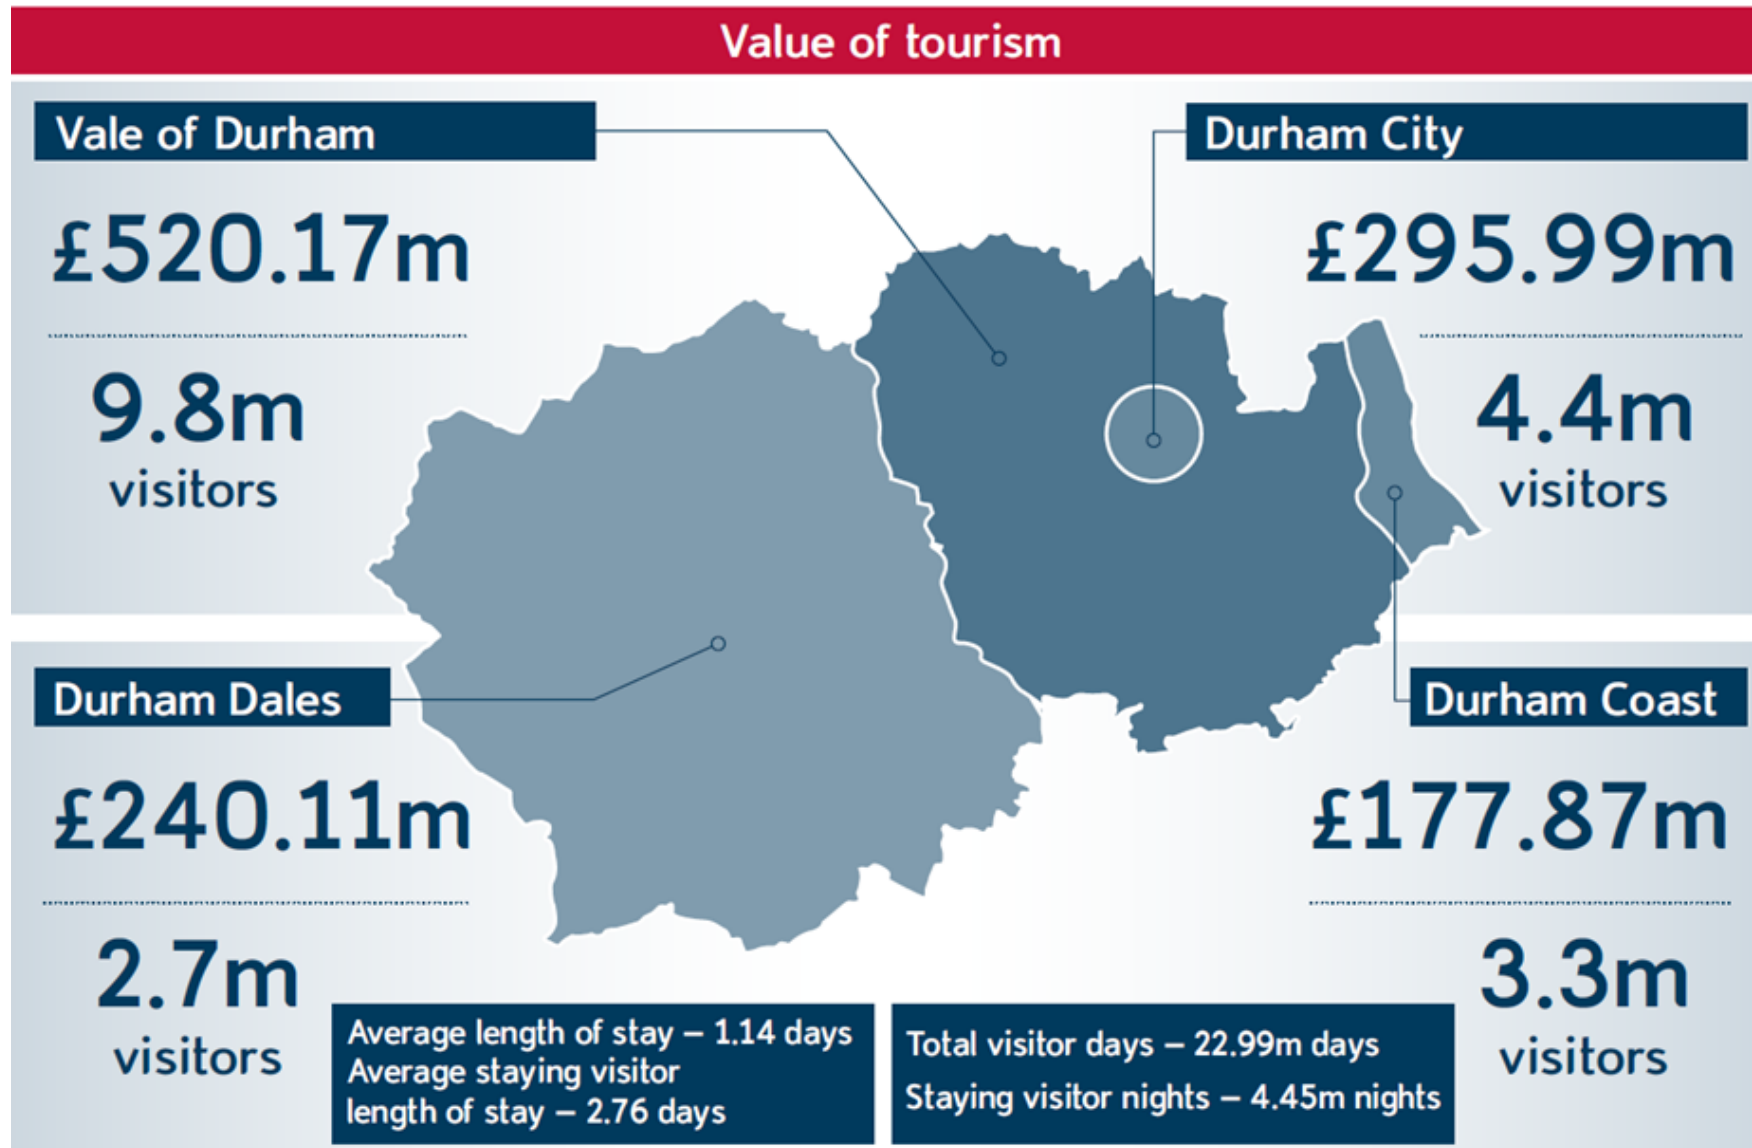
Value of tourism

Vale of Durham

£520.17m

9.8m visitors

Durham City

£295.99m

4.4m visitors

Durham Dales

£240.11m

2.7m visitors

Durham Coast

£177.87m

3.3m visitors

Average length of stay – 1.14 days
Average staying visitor length of stay – 2.76 days

Total visitor days – 22.99m days
Staying visitor nights – 4.45m nights